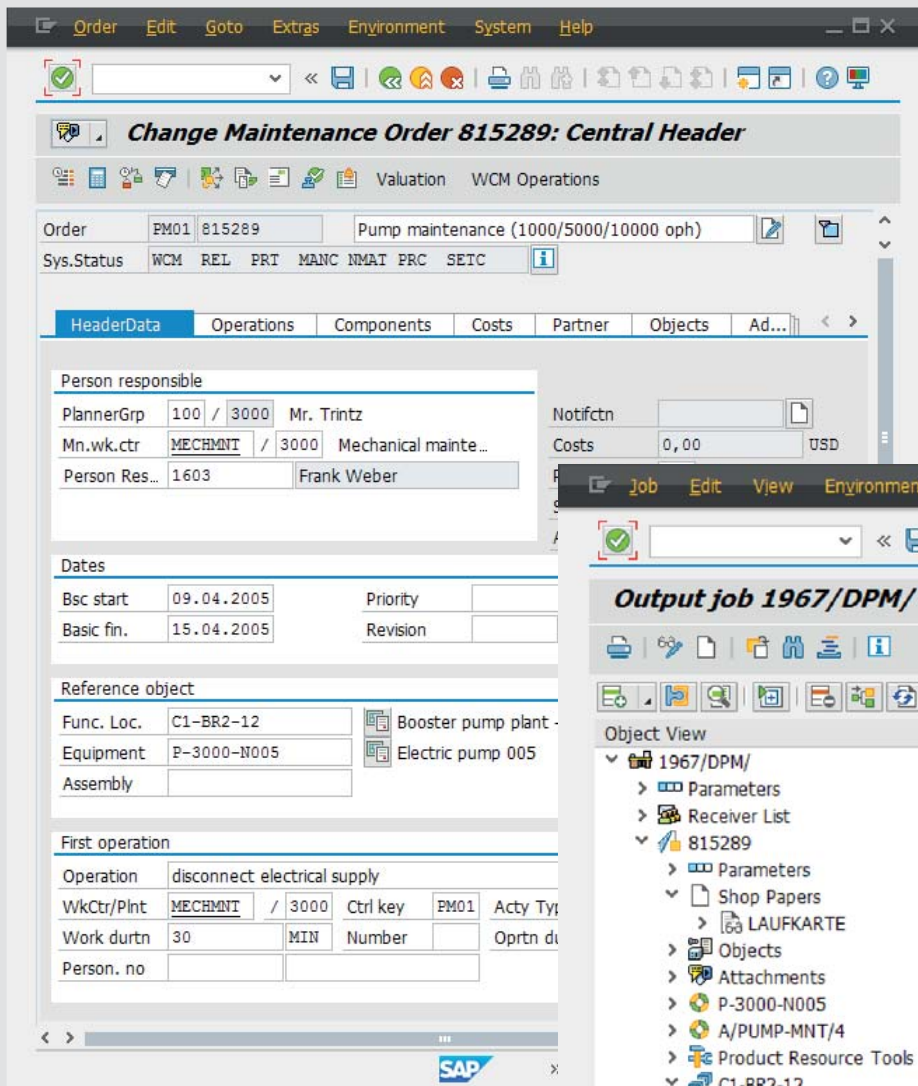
Order Edit Goto Extras Environment System Help

Valuation WCM Operations

Change Maintenance Order 815289: Central Header

Order PM01 815289 Pump maintenance (1000/5000/10000 oph)
Sys.Status WCM REL PRT MANC NMAT PRC SETC

HeaderData | Operations | Components | Costs | Partner | Objects | Ad...

Person responsible
PlannerGrp 100 / 3000 Mr. Trintz
Mn.wk.ctr MECHMNT / 3000 Mechanical mainte...
Person Res... 1603 Frank Weber

Notifctn
Costs 0,00 USD

Dates
Bsc start 09.04.2005 Priority
Basic fin. 15.04.2005 Revision

Reference object
Func. Loc. C1-BR2-12 Booster pump plant -
Equipment P-3000-N005 Electric pump 005
Assembly

First operation
Operation disconnect electrical supply
WkCtr/Plnt MECHMNT / 3000 Ctrl key PM01 Acty Typ
Work durtn 30 MIN Number Oprtn du
Person. no

Job Edit View Environmen

Output job 1967/DPM/

Object View
1967/DPM/
Parameters
Receiver List
815289
Parameters
Shop Papers
LAUFKARTE
Objects
Attachments
P-3000-N005
A/PUMP-MNT/4
Product Resource Tools
C1-BR2-12

SAP